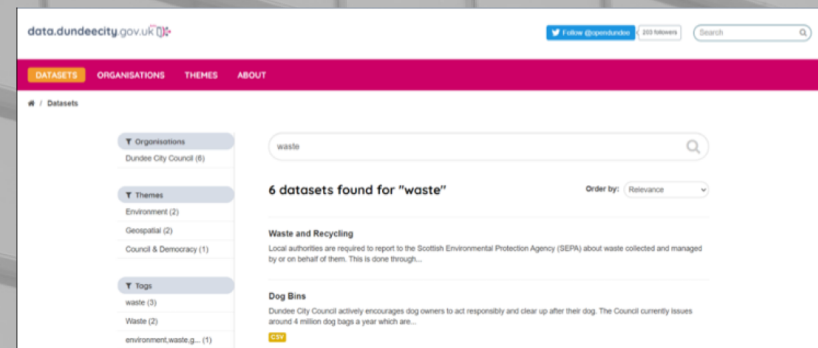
data.dundeecity.gov.uk

Follow @opendundee 255 followers

Search

DATASETS ORGANISATIONS THEMES ABOUT

/ Datasets

Organisations
Dundee City Council (6)

Themes
Environment (2)
Geospatial (2)
Council & Democracy (1)

Tags
waste (3)
Waste (2)
environment,waste,g... (1)

waste

6 datasets found for "waste"

Order by: Relevance

Waste and Recycling
Local authorities are required to report to the Scottish Environmental Protection Agency (SEPA) about waste collected and managed by or on behalf of them. This is done through...

Dog Bins
Dundee City Council actively encourages dog owners to act responsibly and clear up after their dog. The Council currently issues around 4 million dog bags a year which are...
CSV